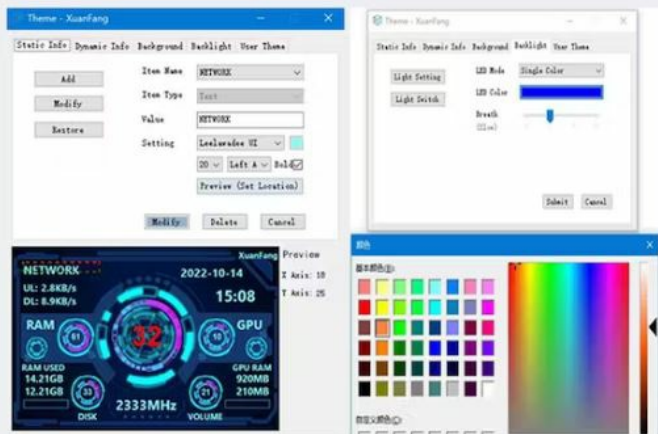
Theme - XuanFang

Static Info | Dynamic Info | Background | Backlight | User Theme

Add

Modify

Restore

Item Name NETWORK

Item Type Text

Value NETWORK

Setting Leelawadee UI

20 Left A Bold

Preview (Set Location)

Modify Delete Cancel

NETWORK

UL: 2.8KB/s

DL: 8.9KB/s

2022-10-14

15:08

XuanFang

RAM

81

32

GPU

10

RAM USED

14.21GB

12.21GB

33

DISK

2333MHz

21

VOLUME

GPU RAM

920MB

210MB

Preview

X Axis: 18

Y Axis: 25

Theme - XuanFang

Static Info | Dynamic Info | Background | Backlight | User Theme

Light Setting

Light Switch

LED Mode Single Color

LED Color

Breath (Slow)

Submit Cancel

颜色

基本颜色(B):

自定义颜色(C):